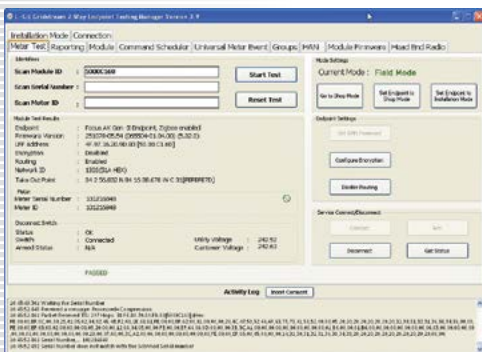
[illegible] Endpoint Testing Manager Version 2.9

Installation Mode Connection

Meter Test | Reporting | Module | Command Scheduler | Universal Meter Event | Groups | HAN | Module Firmware | Head End Radio

Identification

Scan Module ID : 5000C169

Scan Serial Number :

Scan Meter ID :

Start Test

Reset Test

Mode Settings

Current Mode : Field Mode

Go to Shop Mode

Set Endpoint to Shop Mode

Set Endpoint to Installation Mode

Module Test Results

Endpoint : Focus AX Gen. II Endpoint, Zigbee enabled

Firmware Version : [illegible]

LAN Address : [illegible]

Encryption : Disabled

Routing : Enabled

Network ID : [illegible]

Take Out Point : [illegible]

Meter

Meter Serial Number : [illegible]

Meter ID : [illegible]

Disconnect Switch

Status : OK

Switch : Connected

Armed Status : N/A

Utility Voltage : 242.52

Customer Voltage : 242.43

PASSED

Endpoint Settings

Configure Encryption

Disable Routing

Service Connect/Disconnect

Connect

Arm

Disconnect

Get Status

Activity Log

Insert Comment

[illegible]